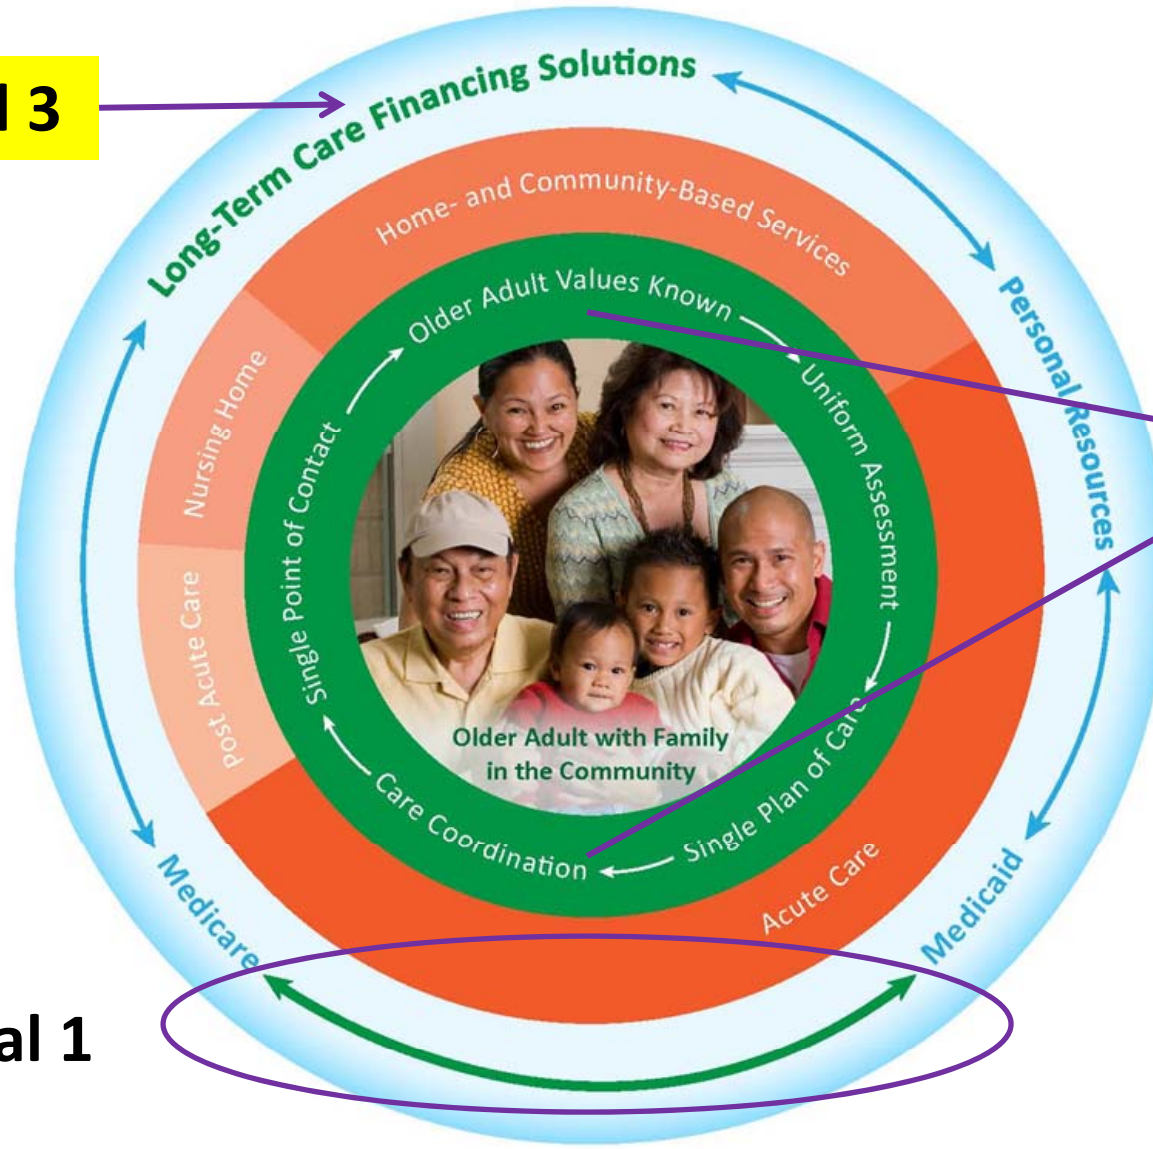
l 3

Long-Term Care Financing Solutions

Personal Resources

Medicaid

Medicare

Home- and Community-Based Services

Nursing Home

post Acute Care

Acute Care

Older Adult Values Known

Uniform Assessment

Single Plan of Care

Care Coordination

Single Point of Contact

Older Adult with Family in the Community

al 1